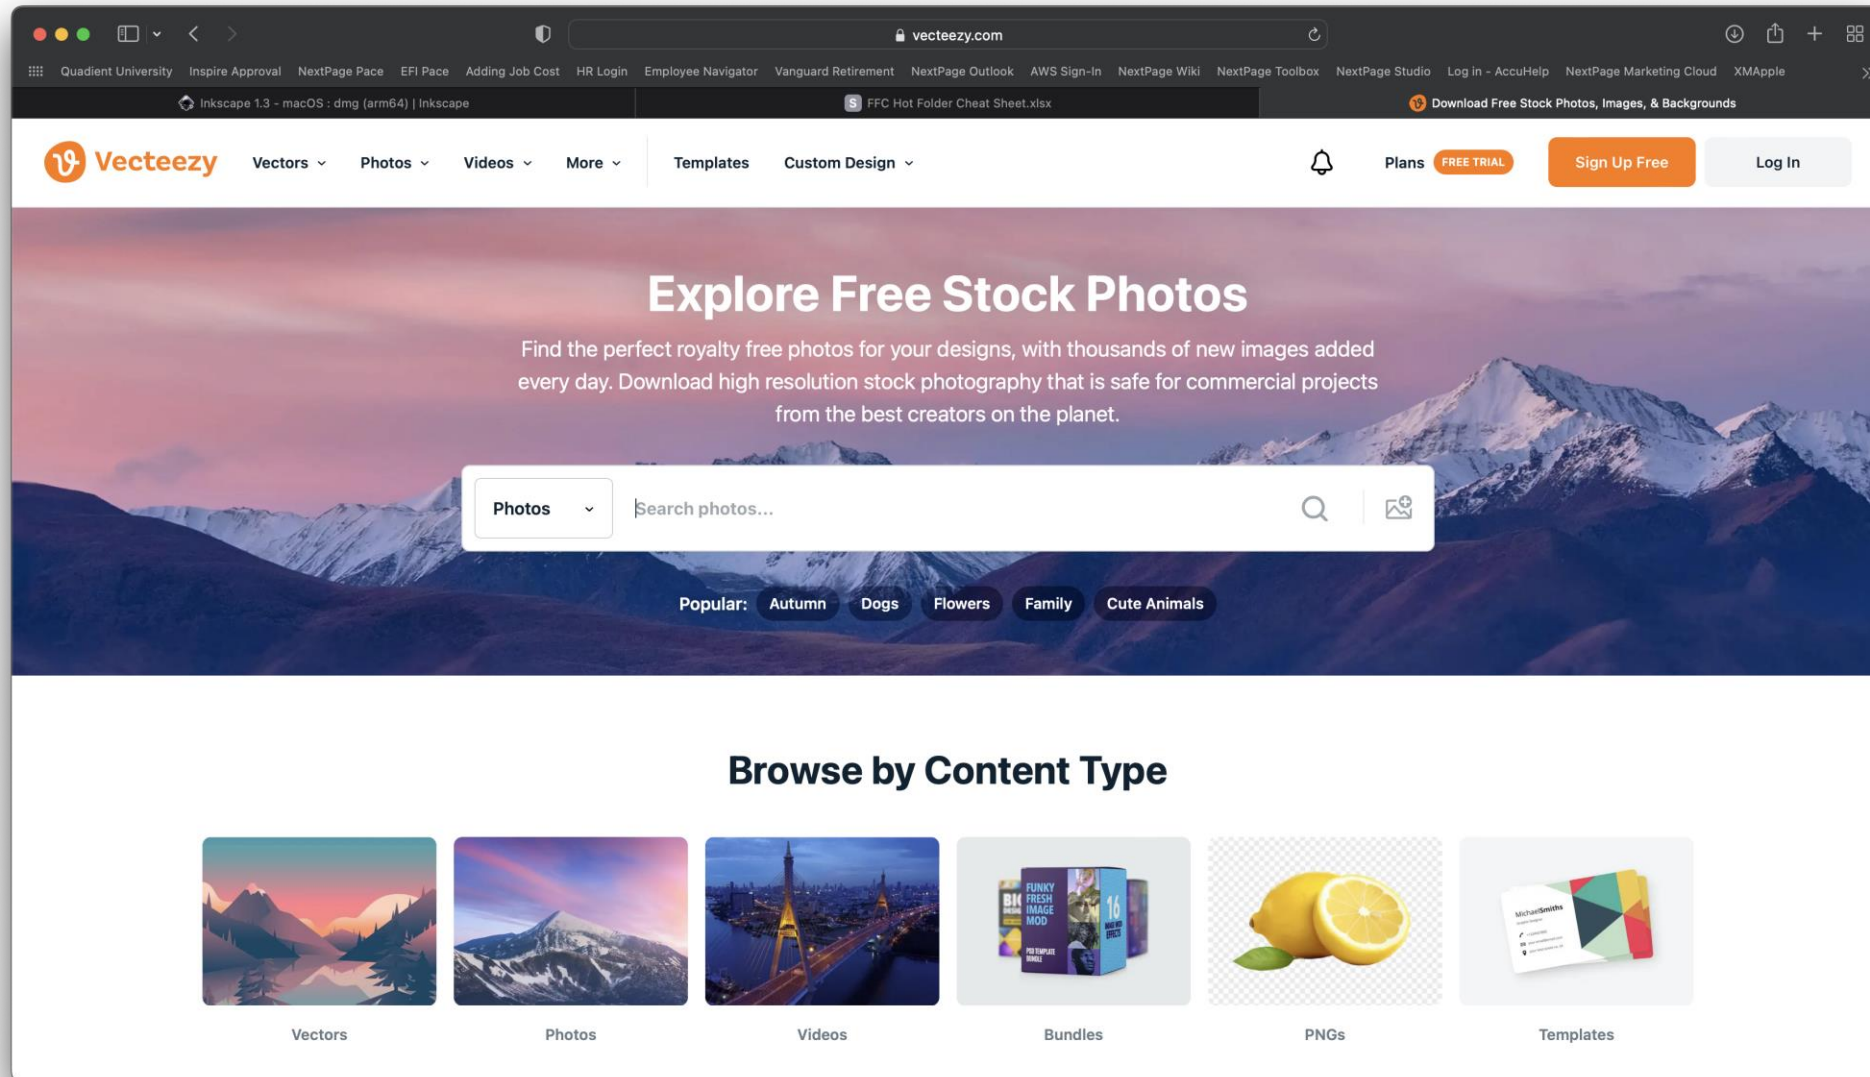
vecteezy.com

Quadient University Inspire Approval NextPage Pace EFI Pace Adding Job Cost HR Login Employee Navigator Vanguard Retirement NextPage Outlook AWS Sign-In NextPage Wiki NextPage Toolbox NextPage Studio Log in - AccuHelp NextPage Marketing Cloud XMApple

Inkscape 1.3 - macOS : dmg (arm64) | Inkscape
FFC Hot Folder Cheat Sheet.xlsx
Download Free Stock Photos, Images, & Backgrounds

Vecteezy Vectors Photos Videos More Templates Custom Design Plans FREE TRIAL Sign Up Free Log In

Explore Free Stock Photos

Find the perfect royalty free photos for your designs, with thousands of new images added every day. Download high resolution stock photography that is safe for commercial projects from the best creators on the planet.

Photos Search photos...

Popular: Autumn Dogs Flowers Family Cute Animals

Browse by Content Type

FUNKY FRESH IMAGE MOD 16

Vectors Photos Videos Bundles PNGs Templates